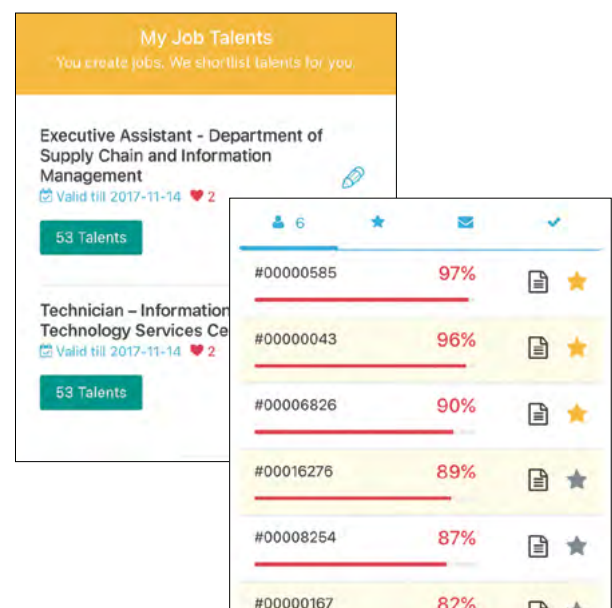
My Job Talents

You create jobs. We shortlist talents for you.

Executive Assistant - Department of Supply Chain and Information Management

Valid till 2017-11-14 2

53 Talents

Technician – Information Technology Services Ce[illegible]

Valid till 2017-11-14 2

53 Talents

6

| | |
|---|---|
| #00000585 | 97% |
| #00000043 | 96% |
| #00006826 | 90% |
| #00016276 | 89% |
| #00008254 | 87% |
| #00000167 | 82% |